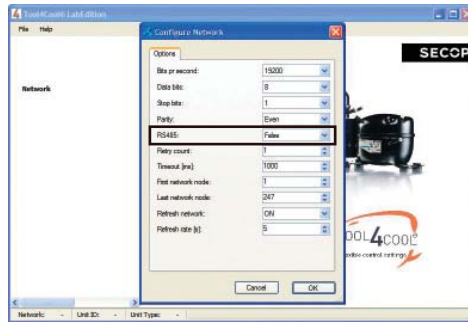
Tool4Cool® LabEdition

File Help

Network

Configure Network

Options

| Bits pr second: | 19200 |
|---|---|
| Data bits: | 8 |
| Stop bits: | 1 |
| Parity: | Even |
| RS485: | False |
| Retry count: | 1 |
| Timeout [ms]: | 1000 |
| First network node: | 1 |
| Last network node: | 247 |
| Refresh network: | ON |
| Refresh rate [s]: | 5 |

Cancel OK

SECOP

OOL4COOL®

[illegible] control settings

Network: - Unit ID: - Unit Type: -